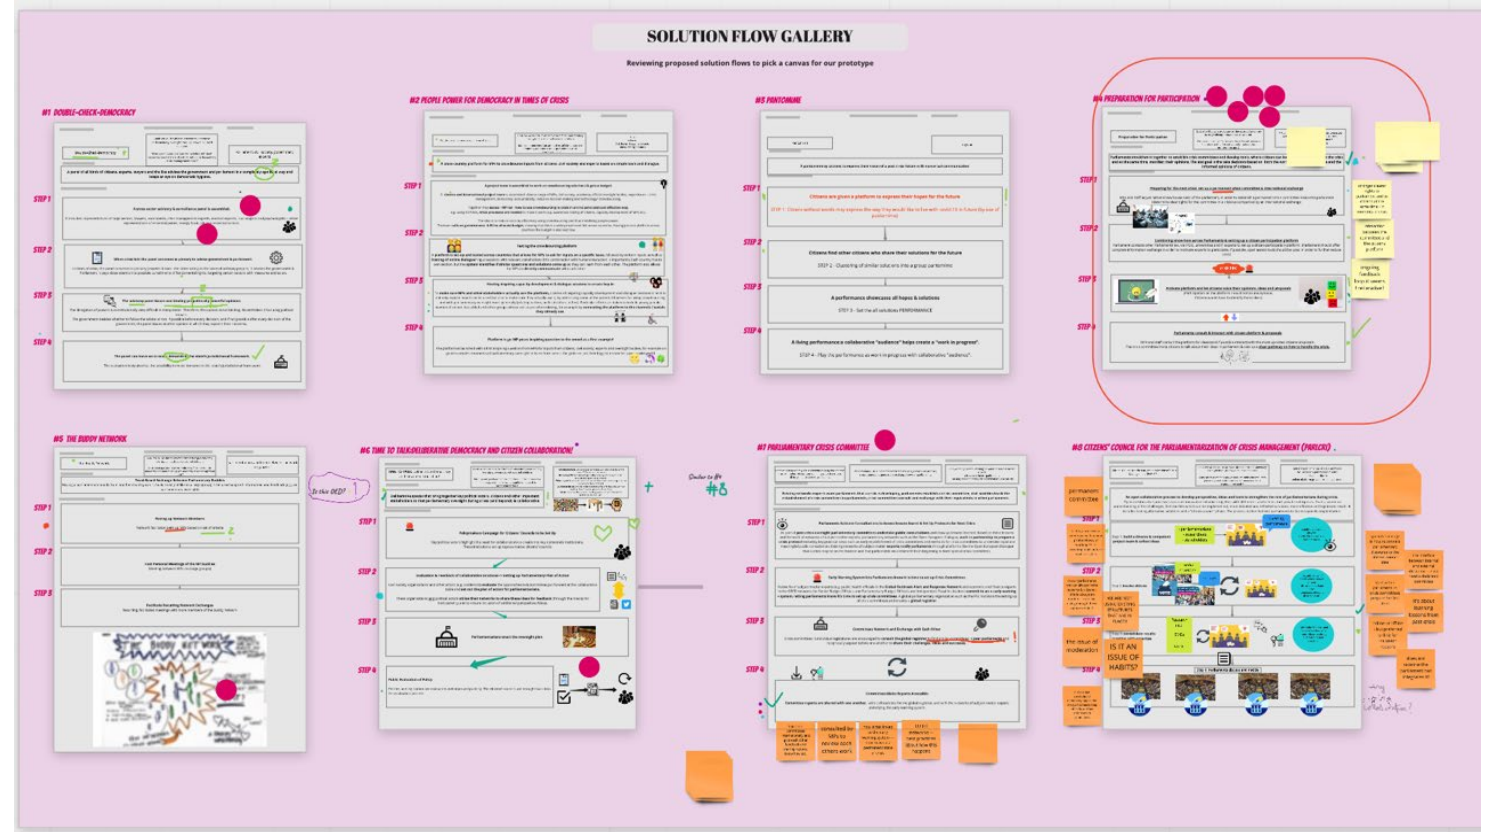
SOLUTION FLOW GALLERY

Reviewing proposed solution flows to pick a canvas for our prototype

#1 DOUBLE-CHECK-DEMOCRACY

STEP 1
STEP 2
STEP 3
STEP 4

#2 PEOPLE POWER FOR DEMOCRACY IN TIMES OF CRISIS

STEP 1
STEP 2
STEP 3
STEP 4

#3 PANTOMIME

STEP 1
STEP 2
STEP 3
STEP 4

Citizens are given a platform to express their hopes for the future

Citizens find other citizens who share their solutions for the future

A performance showcases all hopes & solutions

A living performance a collaborative "audience" helps create a "work in progress"

#4 PREPARATION FOR PARTICIPATION

STEP 1
STEP 2
STEP 3
STEP 4

#5 THE BUDDY NETWORK

STEP 1
STEP 2
STEP 3

Is this OED?

#6 TIME TO TALK:DELIBERATIVE DEMOCRACY AND CITIZEN COLLABORATION

STEP 1
STEP 2
STEP 3
STEP 4

Similar to #8
#8

#7 PARLIAMENTARY CRISIS COMMITTEE

STEP 1
STEP 2
STEP 3
STEP 4

#8 CITIZENS' COUNCIL FOR THE PARLIAMENTARIZATION OF CRISIS MANAGEMENT (PARLCRI)

STEP 1
STEP 2
STEP 3
STEP 4

IS IT AN ISSUE OF HABITS?